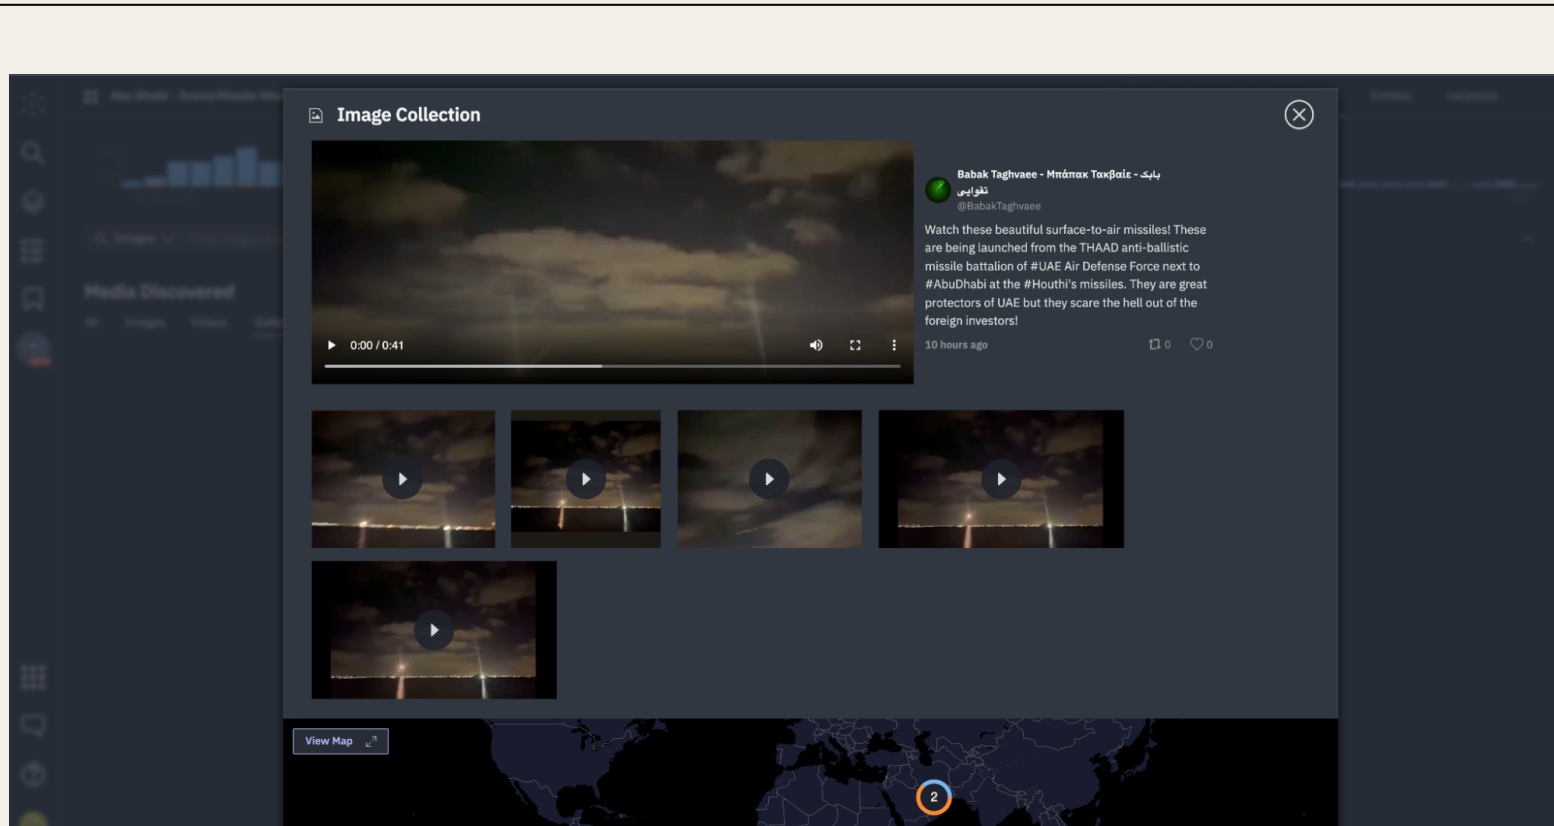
Image Collection

0:00 / 0:41

Babak Taghvaee - Μπάμπακ Ταχβαίε - بابک تقوایی
@BabakTaghvaee

Watch these beautiful surface-to-air missiles! These are being launched from the THAAD anti-ballistic missile battalion of #UAE Air Defense Force next to #AbuDhabi at the #Houthi's missiles. They are great protectors of UAE but they scare the hell out of the foreign investors!

10 hours ago

0

0

Media Discovered

View Map

2